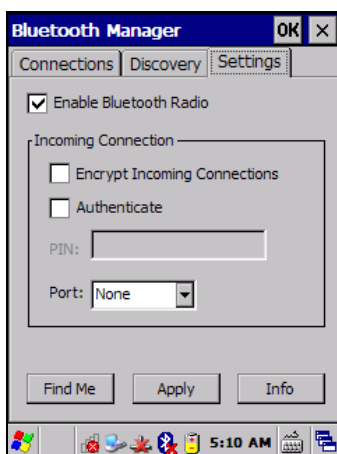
Bluetooth Manager OK ×

Connections | Discovery | Settings

☑ Enable Bluetooth Radio

Incoming Connection

☐ Encrypt Incoming Connections

☐ Authenticate

PIN:

Port: None

Find Me | Apply | Info

5:10 AM